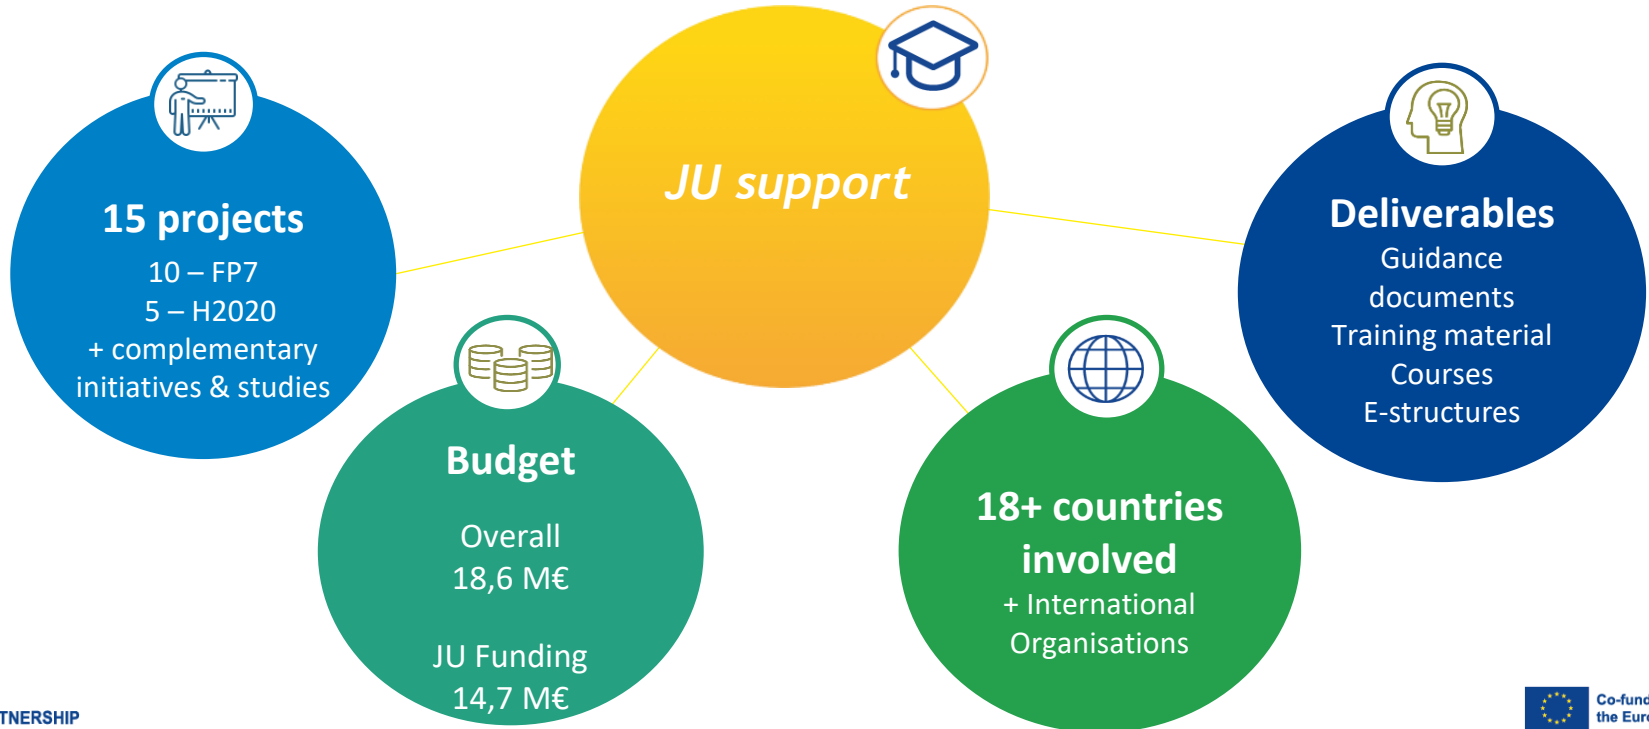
JU support

15 projects
10 – FP7
5 – H2020
+ complementary initiatives & studies

Budget
Overall
18,6 M€

JU Funding
14,7 M€

18+ countries involved
+ International Organisations

Deliverables
Guidance documents
Training material
Courses
E-structures

TNERSHIP

Co-fund
the Eur